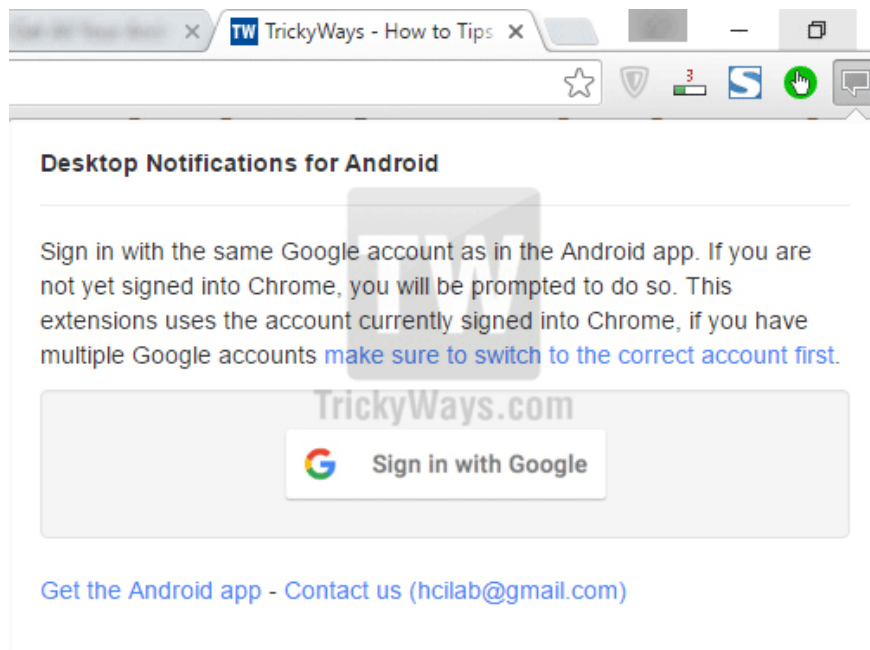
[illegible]
TW TrickyWays - How to Tips

3

Desktop Notifications for Android

Sign in with the same Google account as in the Android app. If you are not yet signed into Chrome, you will be prompted to do so. This extensions uses the account currently signed into Chrome, if you have multiple Google accounts make sure to switch to the correct account first.

TW
TrickyWays.com

Sign in with Google

Get the Android app - Contact us (hcilab@gmail.com)